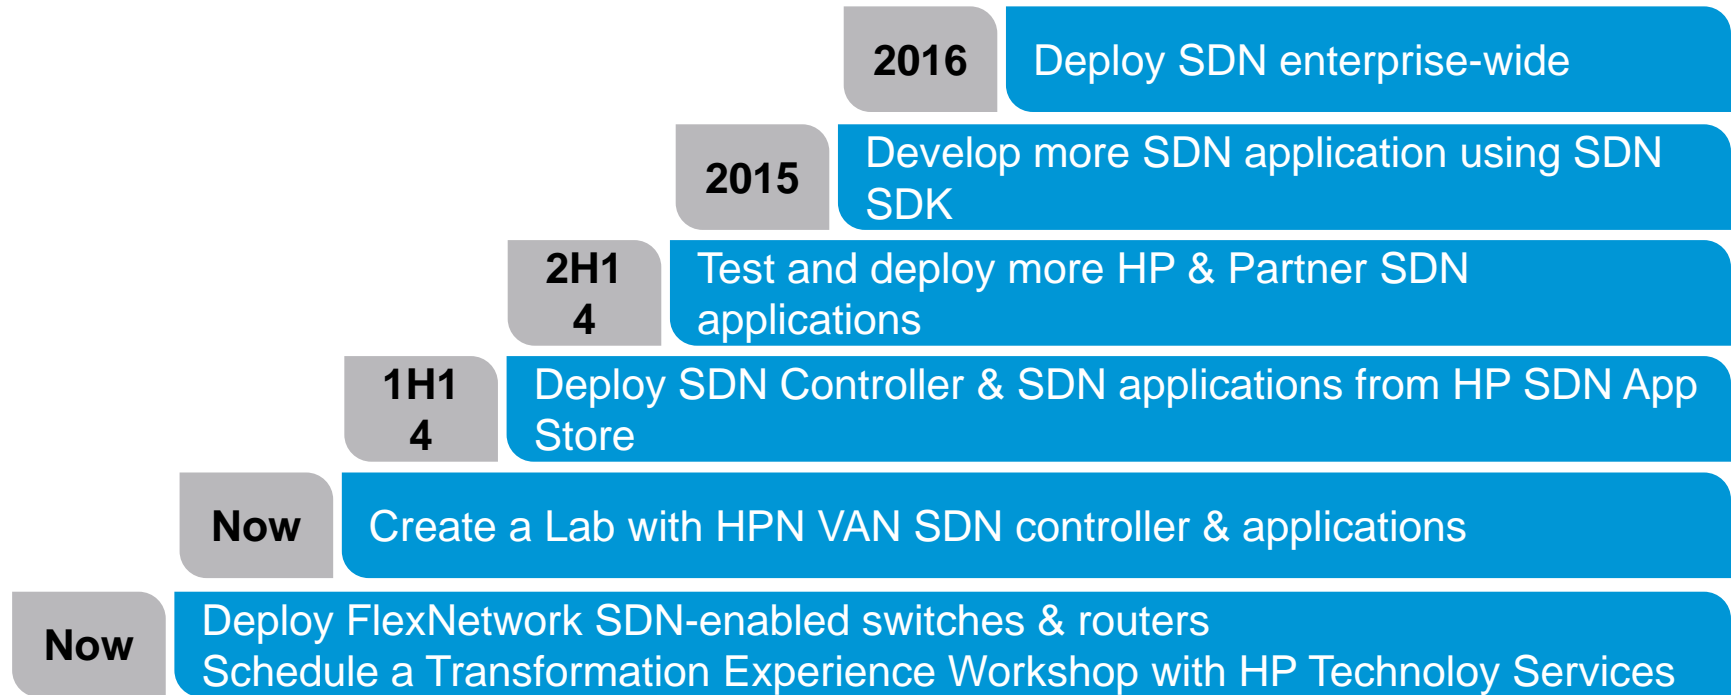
2016 Deploy SDN enterprise-wide

2015 Develop more SDN application using SDN SDK

2H1 4 Test and deploy more HP & Partner SDN applications

1H1 4 Deploy SDN Controller & SDN applications from HP SDN App Store

Now Create a Lab with HPN VAN SDN controller & applications

Now Deploy FlexNetwork SDN-enabled switches & routers
Schedule a Transformation Experience Workshop with HP Technoloy Services